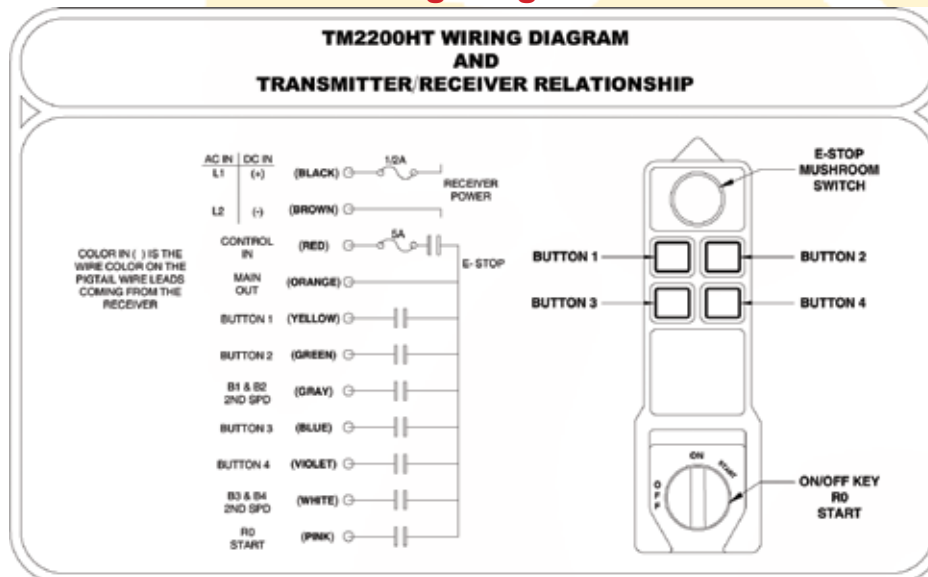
TM2200HT WIRING DIAGRAM
AND
TRANSMITTER/RECEIVER RELATIONSHIP

AC IN | DC IN
L1 (+) (BLACK) 1/2A
RECEIVER POWER
L2 (-) (BROWN)

COLOR IN ( ) IS THE WIRE COLOR ON THE PIGTAIL WIRE LEADS COMING FROM THE RECEIVER

CONTROL IN (RED) 5A
E-STOP
MAIN OUT (ORANGE)
BUTTON 1 (YELLOW)
BUTTON 2 (GREEN)
B1 & B2 2ND SPD (GRAY)
BUTTON 3 (BLUE)
BUTTON 4 (VIOLET)
B3 & B4 2ND SPD (WHITE)
R0 START (PINK)

E-STOP MUSHROOM SWITCH
BUTTON 1
BUTTON 2
BUTTON 3
BUTTON 4
OFF
ON
START
ON/OFF KEY
R0
START